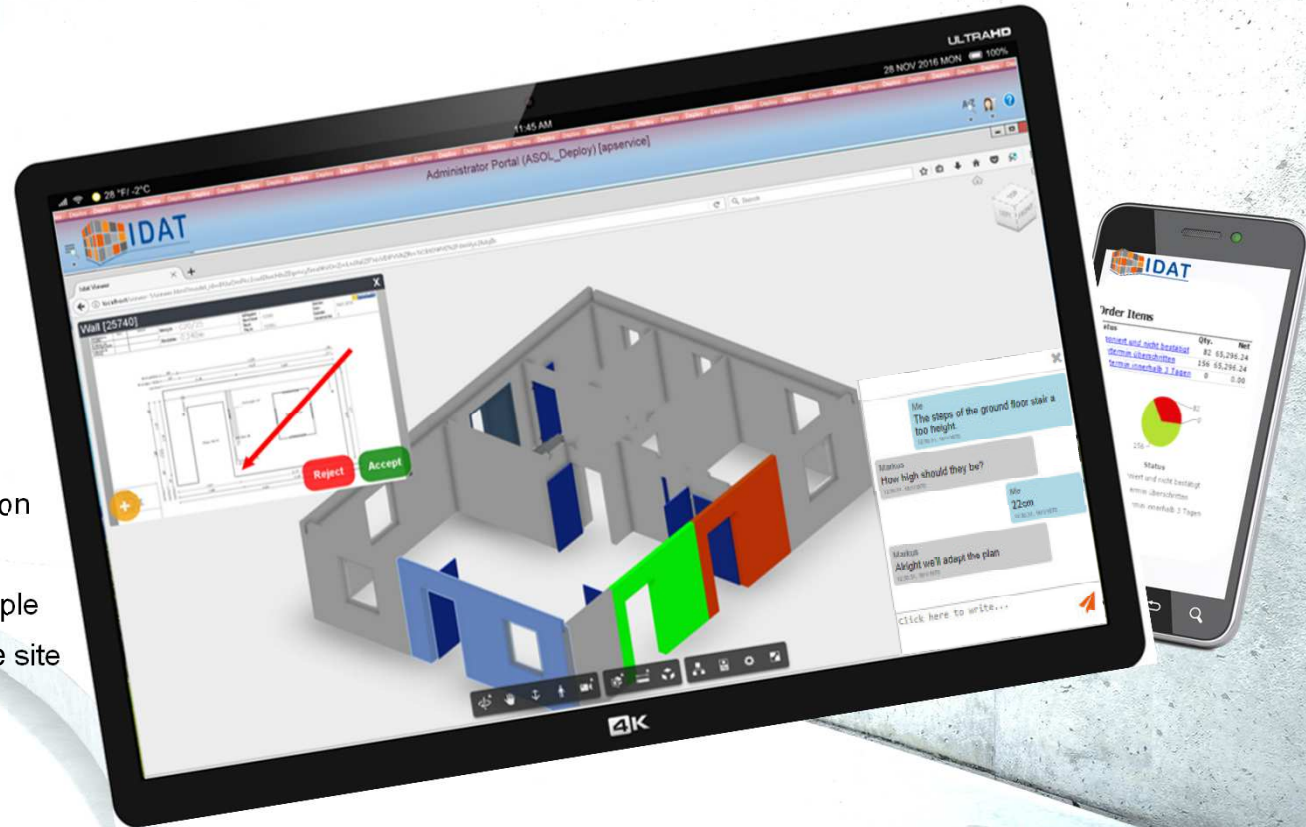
ULTRAHD
28 NOV 2016 MON 100%
11:45 AM
28 °F/ -2°C
Administrator Portal (ASOL_Deploy) [apservice]
IDAT
Wall [25740]
Reject
Accept
Me
The steps of the ground floor stair a too height
Markus
How high should they be?
Me
22cm
Markus
Alright we'll adapt the plan
Click here to write...
4K
on
ple
e site
IDAT
Order Items
Qty.
Net
82 65,296.24
156 65,296.24
0 0.00
Status